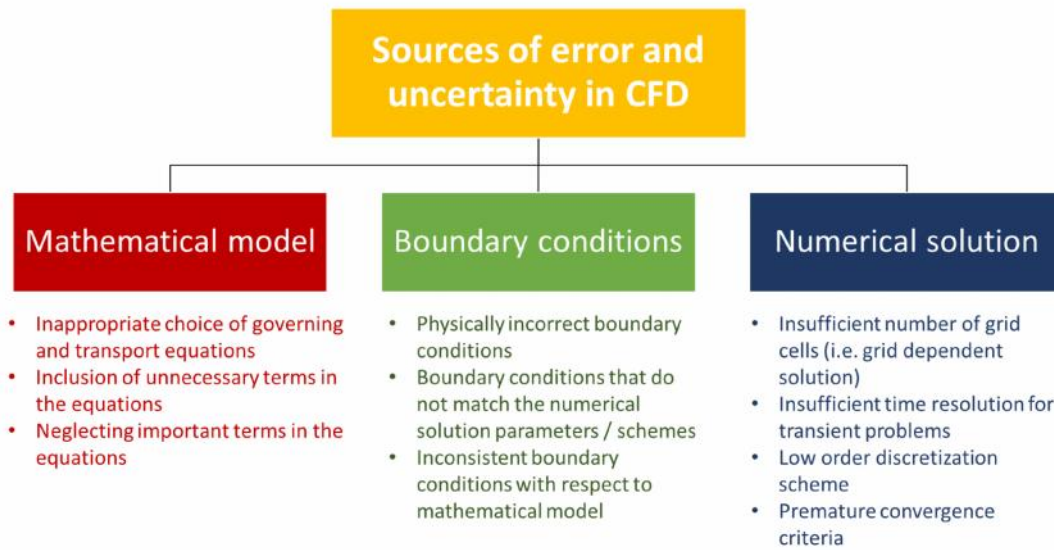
Sources of error and uncertainty in CFD

Mathematical model

- Inappropriate choice of governing and transport equations
- Inclusion of unnecessary terms in the equations
- Neglecting important terms in the equations

Boundary conditions

- Physically incorrect boundary conditions
- Boundary conditions that do not match the numerical solution parameters / schemes
- Inconsistent boundary conditions with respect to mathematical model

Numerical solution

- Insufficient number of grid cells (i.e. grid dependent solution)
- Insufficient time resolution for transient problems
- Low order discretization scheme
- Premature convergence criteria